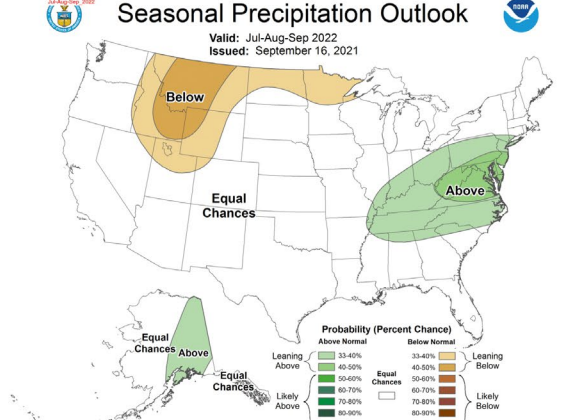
Jul-Aug-Sep 2022

Seasonal Precipitation Outlook

Valid: Jul-Aug-Sep 2022
Issued: September 16, 2021

Below

Equal Chances

Above

Equal Chances

Above

Equal Chances

Probability (Percent Chance)

Above Normal
Leaning Above
33-40%
40-50%
50-60%
60-70%
70-80%
80-90%
Likely Above

Equal Chances

Below Normal
33-40%
40-50%
50-60%
60-70%
70-80%
80-90%
Leaning Below
Likely Below